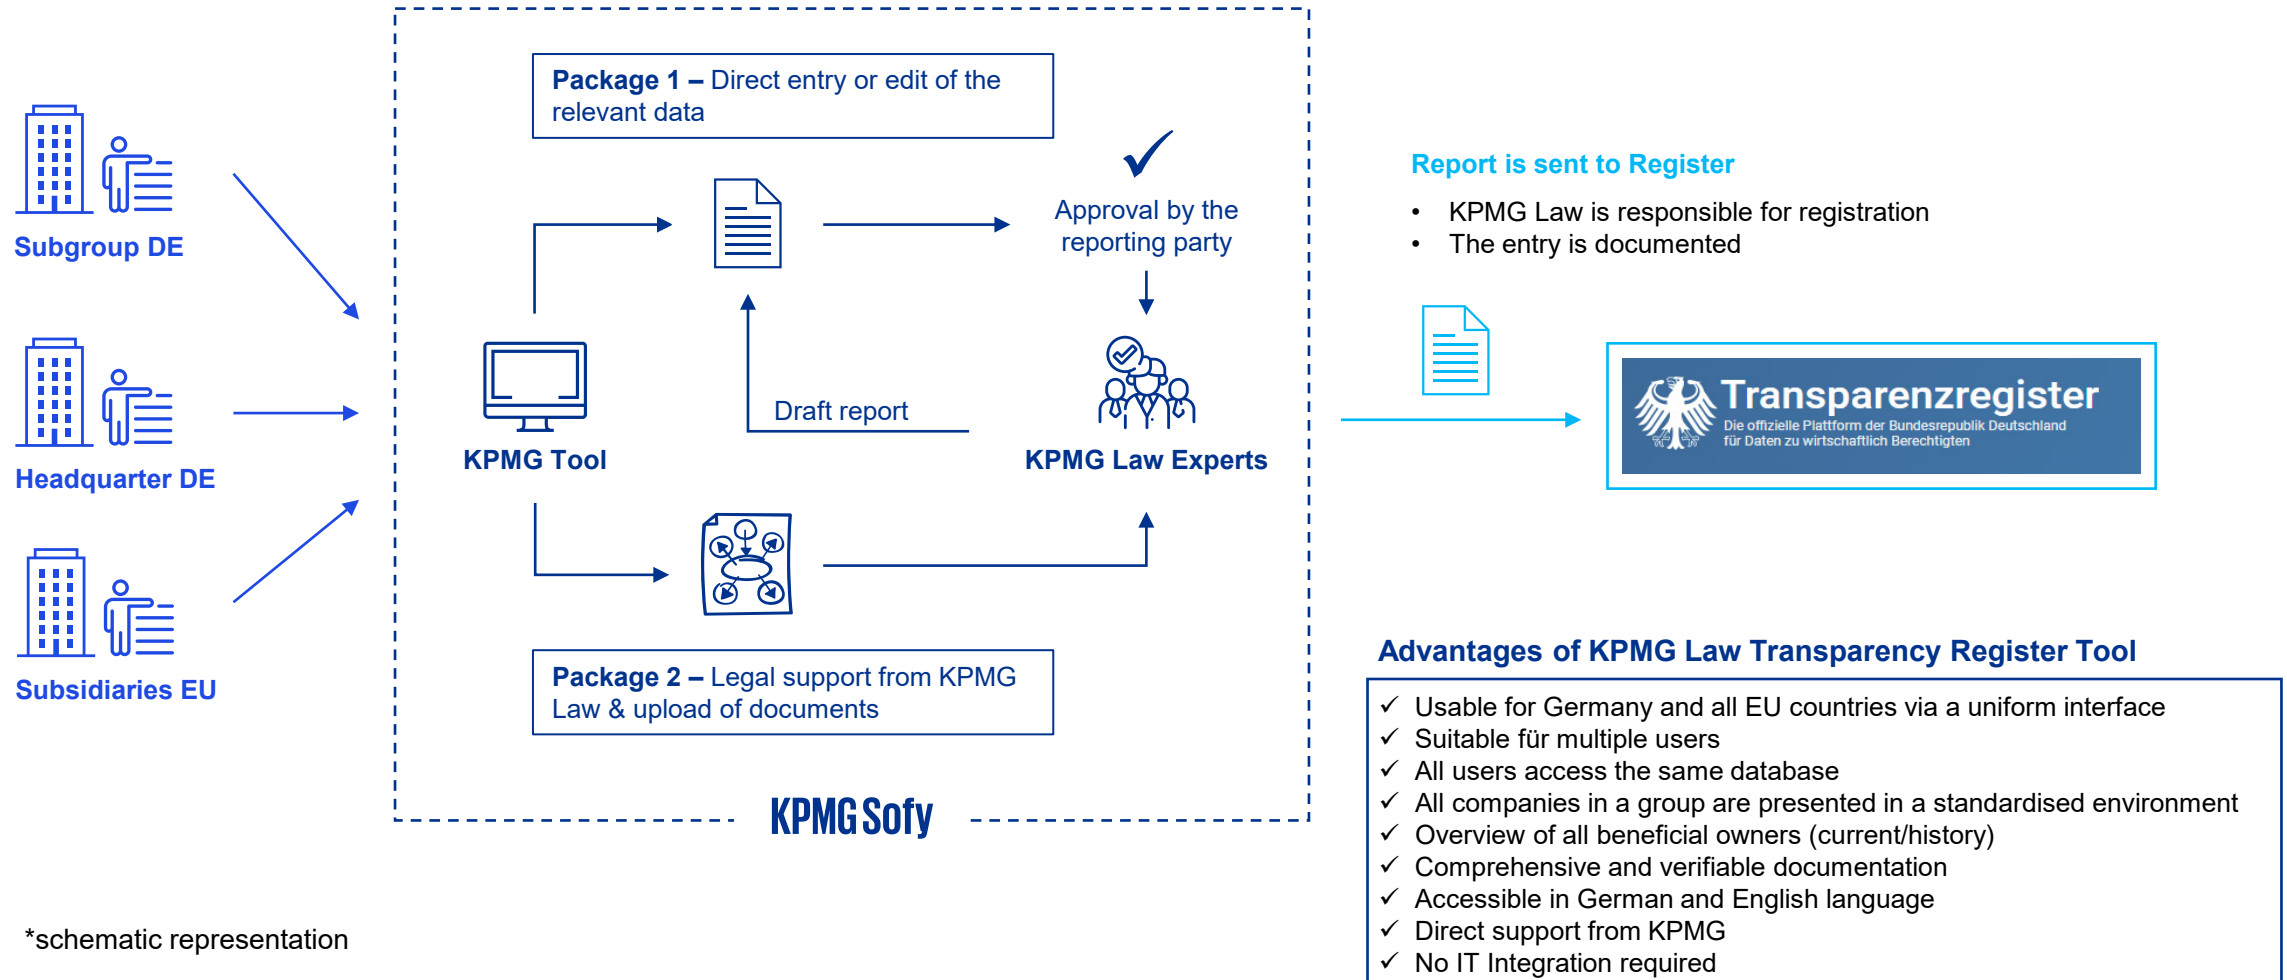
Subgroup DE

Headquarter DE

Subsidiaries EU

**Package 1 –** Direct entry or edit of the relevant data

Approval by the reporting party

KPMG Tool

Draft report

KPMG Law Experts

**Package 2 –** Legal support from KPMG Law & upload of documents

KPMG Sofy

Report is sent to Register

- KPMG Law is responsible for registration
- The entry is documented

Transparenzregister
Die offizielle Plattform der Bundesrepublik Deutschland für Daten zu wirtschaftlich Berechtigten

Advantages of KPMG Law Transparency Register Tool

✓ Usable for Germany and all EU countries via a uniform interface
✓ Suitable für multiple users
✓ All users access the same database
✓ All companies in a group are presented in a standardised environment
✓ Overview of all beneficial owners (current/history)
✓ Comprehensive and verifiable documentation
✓ Accessible in German and English language
✓ Direct support from KPMG
✓ No IT Integration required

*schematic representation